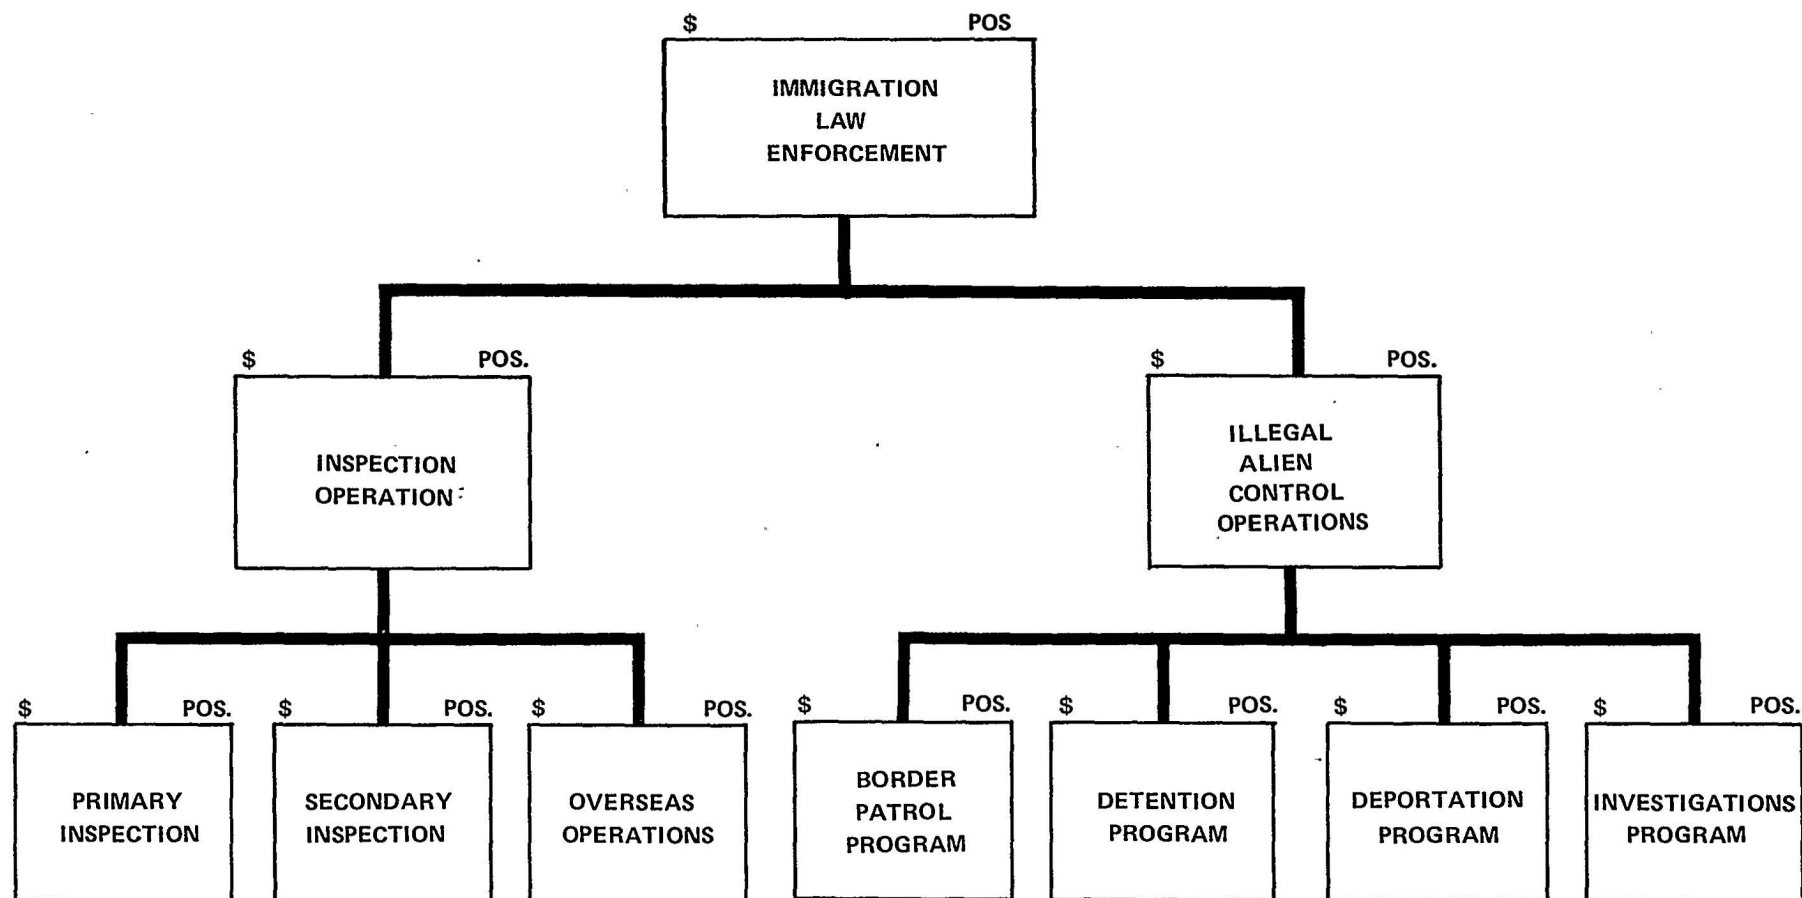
$ POS

IMMIGRATION LAW ENFORCEMENT

$ POS.

INSPECTION OPERATION

$ POS.

ILLEGAL ALIEN CONTROL OPERATIONS

$ POS.

PRIMARY INSPECTION

$ POS.

SECONDARY INSPECTION

$ POS.

OVERSEAS OPERATIONS

$ POS.

BORDER PATROL PROGRAM

$ POS.

DETENTION PROGRAM

$ POS.

DEPORTATION PROGRAM

$ POS.

INVESTIGATIONS PROGRAM